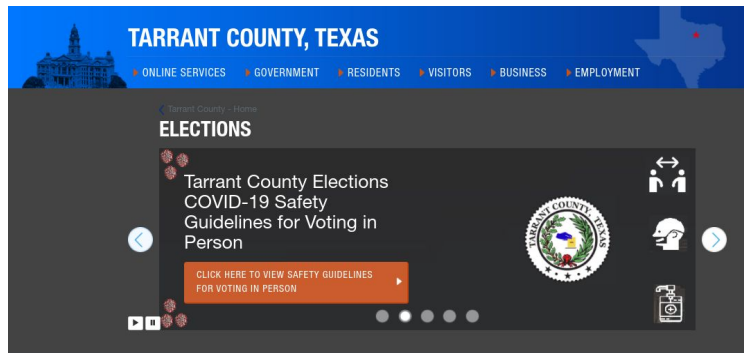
TARRANT COUNTY, TEXAS

ONLINE SERVICES GOVERNMENT RESIDENTS VISITORS BUSINESS EMPLOYMENT

Tarrant County - Home

ELECTIONS

Tarrant County Elections COVID-19 Safety Guidelines for Voting in Person

CLICK HERE TO VIEW SAFETY GUIDELINES FOR VOTING IN PERSON

TARRANT COUNTY, TEXAS